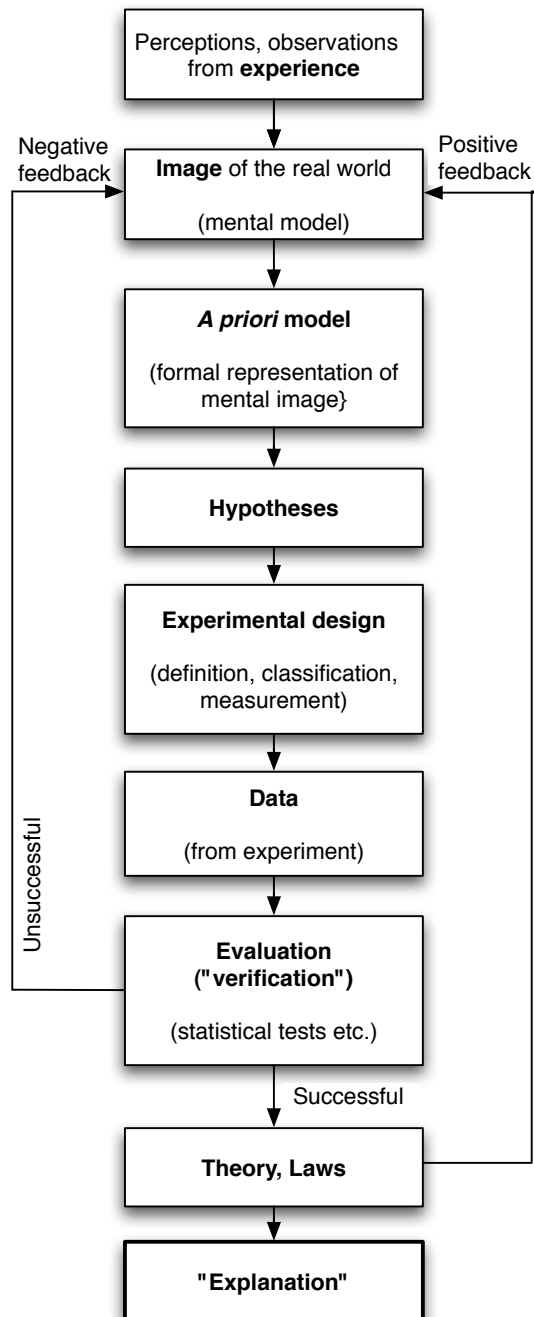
Perceptions, observations from **experience**

Negative feedback

**Image** of the real world

(mental model)

Positive feedback

***A priori* model**

(formal representation of mental image}

**Hypotheses**

**Experimental design**

(definition, classification, measurement)

**Data**

(from experiment)

Unsuccessful

**Evaluation ("verification")**

(statistical tests etc.)

Successful

**Theory, Laws**

**"Explanation"**